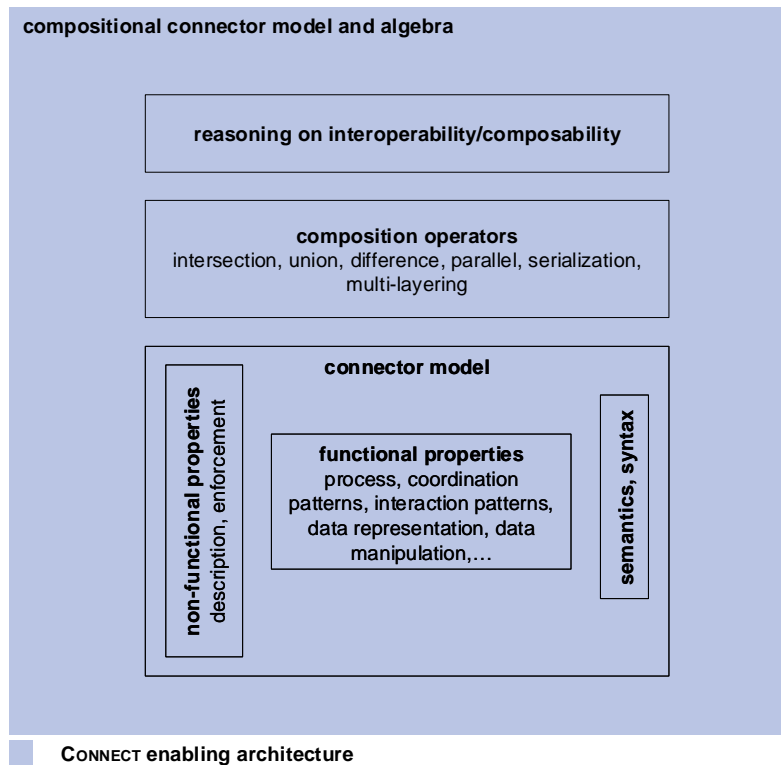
compositional connector model and algebra

reasoning on interoperability/composability

composition operators
intersection, union, difference, parallel, serialization, multi-layering

connector model

non-functional properties
description, enforcement

functional properties
process, coordination patterns, interaction patterns, data representation, data manipulation,…

semantics, syntax

CONNECT enabling architecture